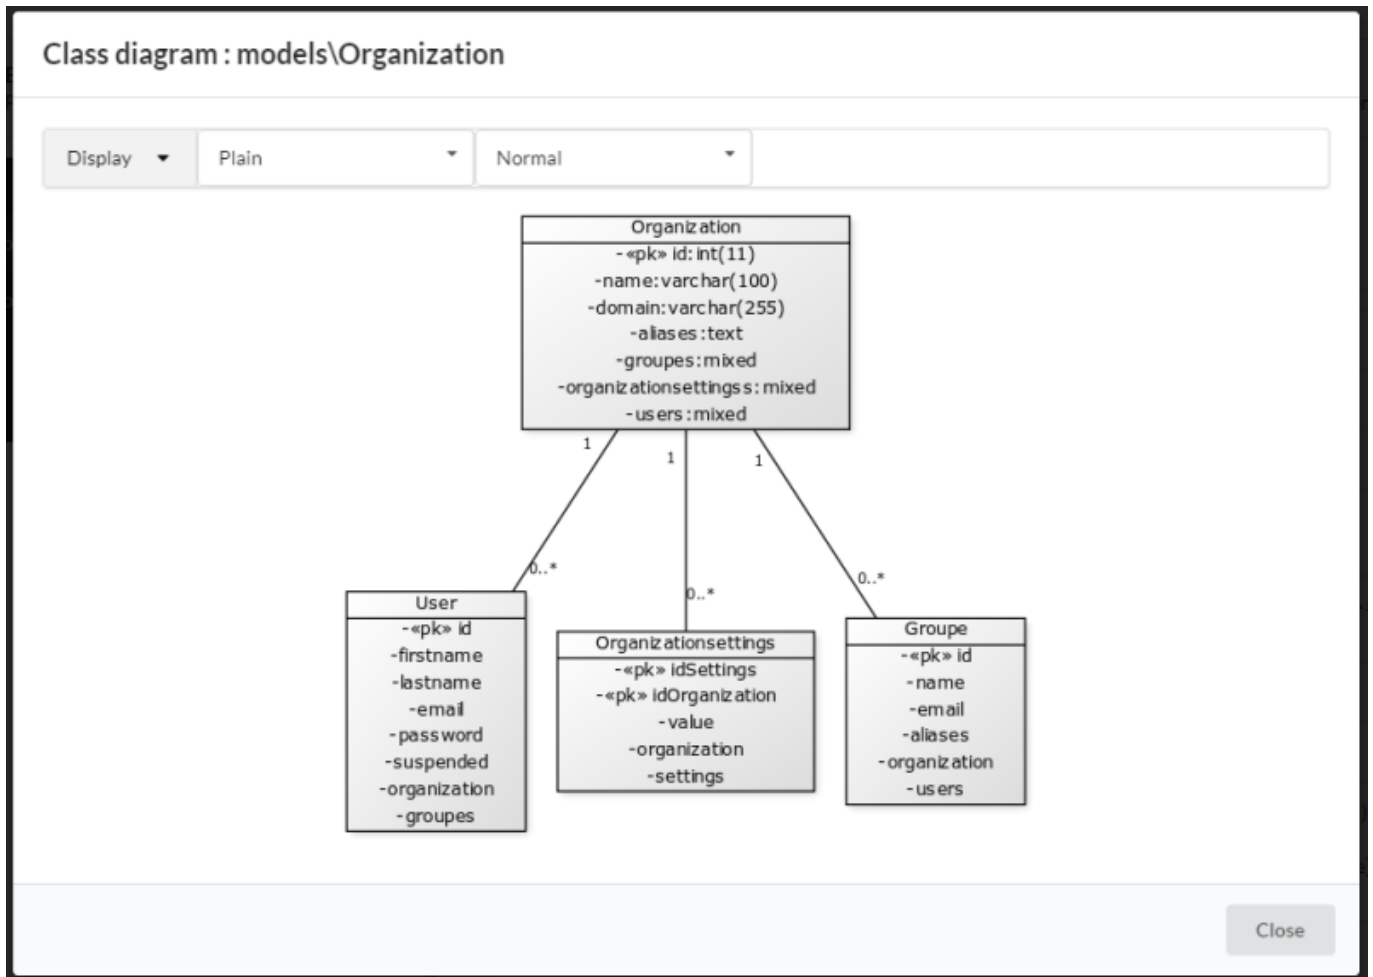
Class diagram : models\Organization

Display Plain Normal

Organization
-«pk» id: int(11)
-name: varchar(100)
-domain: varchar(255)
-aliases: text
-groupes: mixed
-organizationsettingss: mixed
-users: mixed

1
1
1

0..*
0..*
0..*

User
-«pk» id
-firstname
-lastname
-email
-password
-suspended
-organization
-groupes

Organizationsettings
-«pk» idSettings
-«pk» idOrganization
-value
-organization
-settings

Groupe
-«pk» id
-name
-email
-aliases
-organization
-users

Close